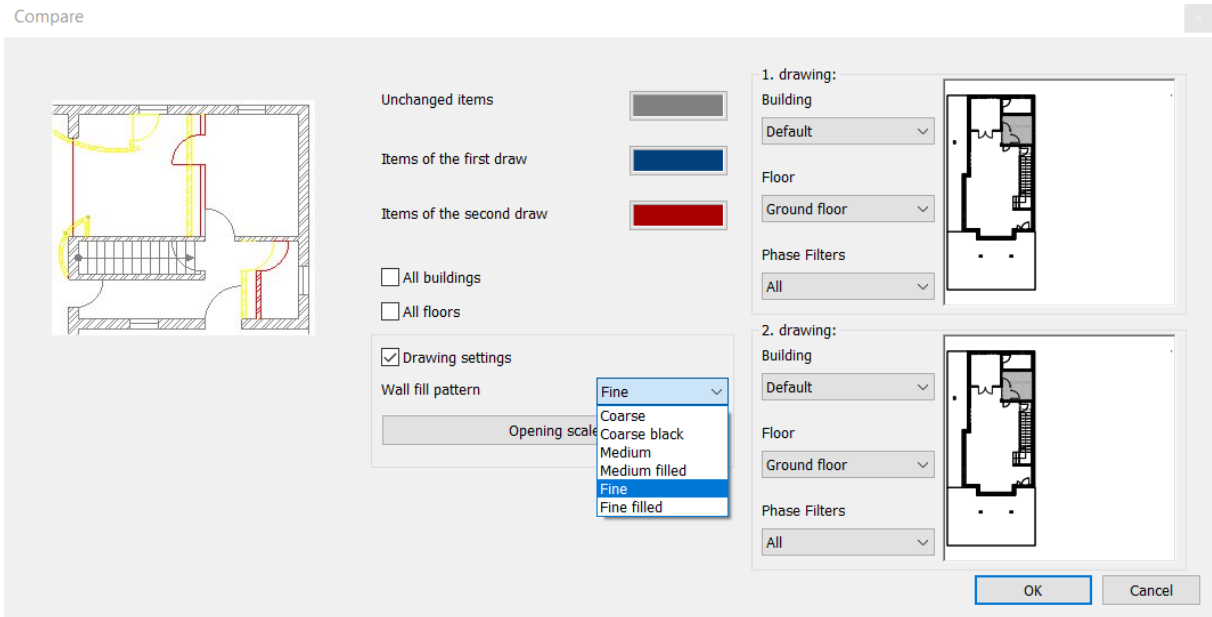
Compare

Unchanged items

Items of the first draw

Items of the second draw

All buildings

All floors

Drawing settings

Wall fill pattern

Fine

Coarse
Coarse black
Medium
Medium filled
Fine
Fine filled

Opening scale

1. drawing:

Building

Default

Floor

Ground floor

Phase Filters

All

2. drawing:

Building

Default

Floor

Ground floor

Phase Filters

All

OK

Cancel